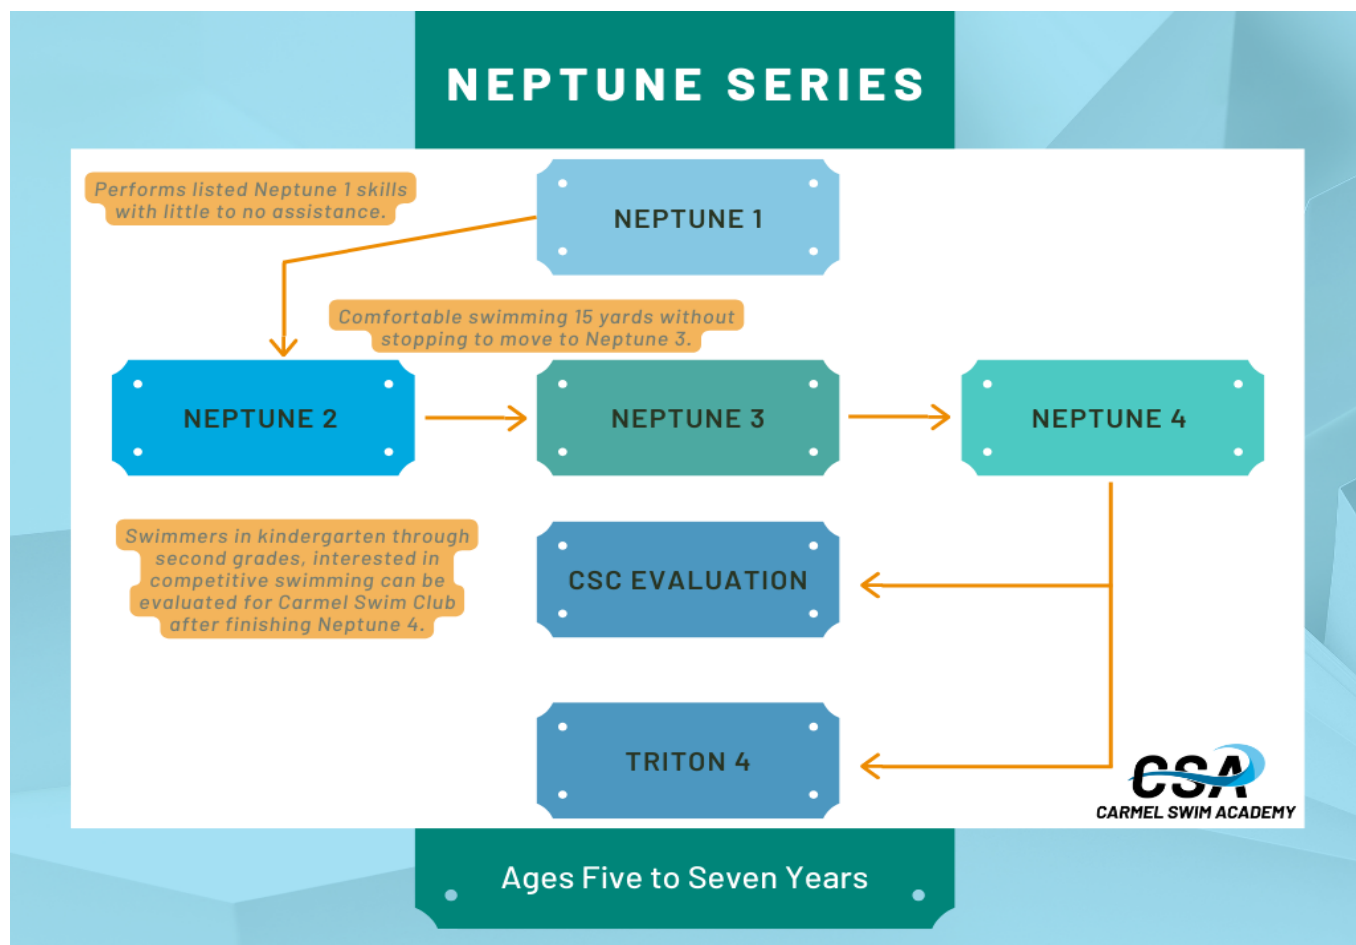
NEPTUNE SERIES

Performs listed Neptune 1 skills with little to no assistance.

NEPTUNE 1

Comfortable swimming 15 yards without stopping to move to Neptune 3.

NEPTUNE 2

NEPTUNE 3

NEPTUNE 4

Swimmers in kindergarten through second grades, interested in competitive swimming can be evaluated for Carmel Swim Club after finishing Neptune 4.

CSC EVALUATION

TRITON 4

CSA
CARMEL SWIM ACADEMY

Ages Five to Seven Years